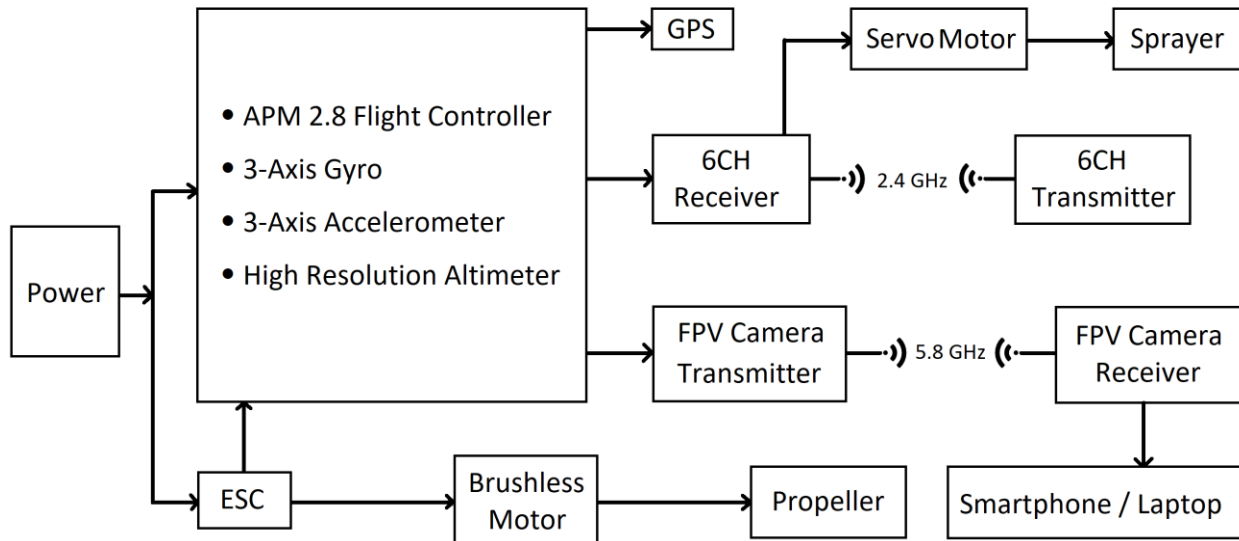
• APM 2.8 Flight Controller
• 3-Axis Gyro
• 3-Axis Accelerometer
• High Resolution Altimeter

GPS

Servo Motor

Sprayer

6CH Receiver

2.4 GHz

6CH Transmitter

Power

FPV Camera Transmitter

5.8 GHz

FPV Camera Receiver

ESC

Brushless Motor

Propeller

Smartphone / Laptop